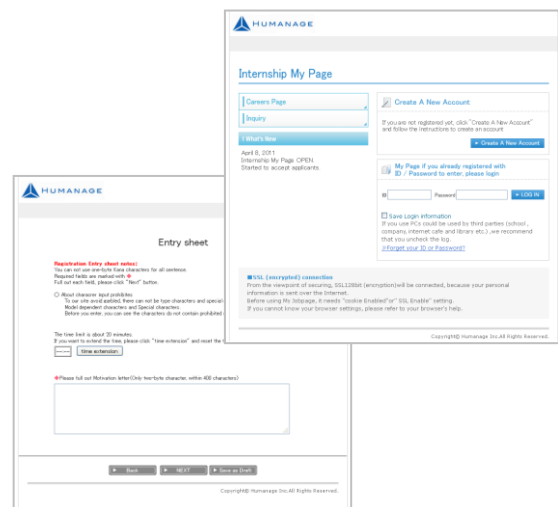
HUMANAGE

Internship My Page

Careers Page

Inquiry

What's New

April 6, 2011
Internship My Page OPEN
Started to accept applicants.

Create A New Account

If you are not registered yet, click "Create A New Account" and follow the instructions to create an account.

Create A New Account

My Page if you already registered with ID / Password to enter, please login

ID

Password

LOG IN

Save Login information
If you use PCs could be used by third parties (school, company, internet cafe and library etc.), we recommend that you uncheck the log.
Forget your ID or Password?

SSL (encrypted) connection
From the viewpoint of securing, SSL128bit (encryption) will be connected, because your personal information is sent over the Internet.
Before using My Jobpage, it needs "cookie Enabled" or" SSL Enable" setting.
If you cannot know your browser settings, please refer to your browser's help.

Copyright© Humanage Inc.All Rights Reserved.

HUMANAGE

Entry sheet

Registration Entry sheet notes:
You can not use one-byte Kana characters for all sentence.
Required fields are marked with
Full out each field, please click "Next" button.

About character input prohibited
To our site avoid garbled, there can not be type characters and special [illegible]
Model dependent characters and Special characters
Before you enter, you can use the characters do not contain prohibited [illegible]

The time limit is about 30 minutes
If you want to extend the time, please click "time extension" and reset the t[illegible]

time extension

Please full out Motivation letter(Only two-byte character, within 400 characters)

Back
NEXT
Save as Draft

Copyright© Humanage Inc.All Rights Reserved.